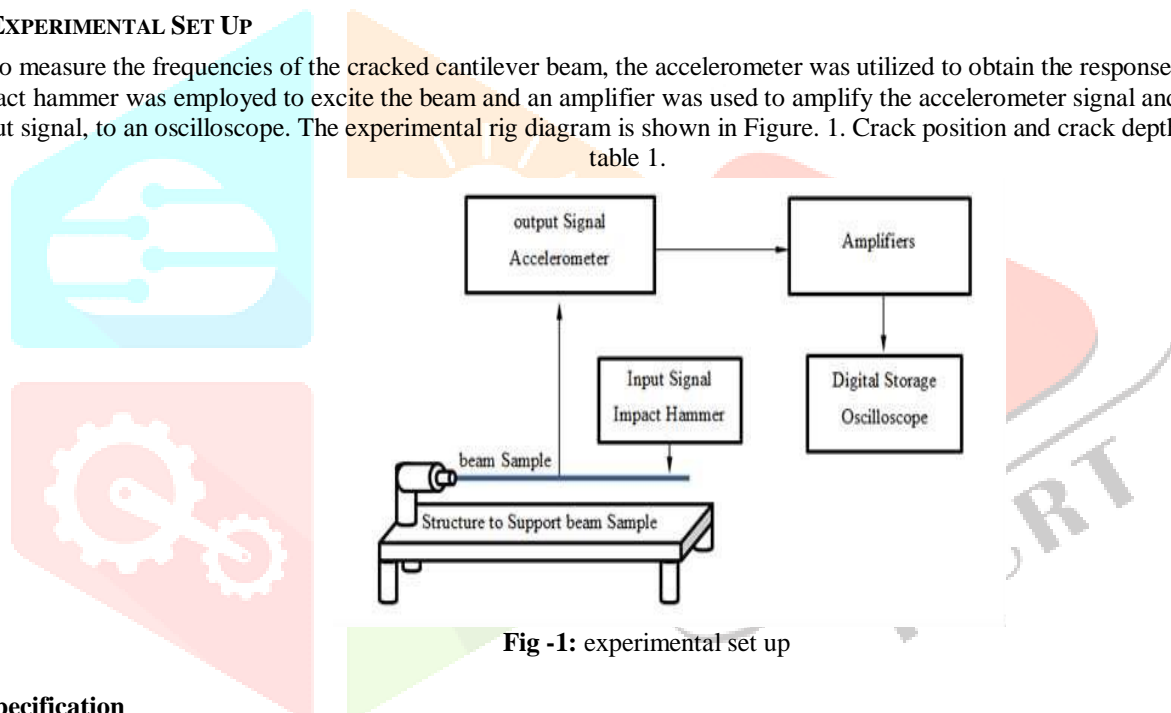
XPERIMENTAL SET UP

o measure the frequencies of the cracked cantilever beam, the accelerometer was utilized to obtain the response act hammer was employed to excite the beam and an amplifier was used to amplify the accelerometer signal and ut signal, to an oscilloscope. The experimental rig diagram is shown in Figure. 1. Crack position and crack depth table 1.

output Signal Accelerometer

Amplifiers

Input Signal Impact Hammer

Digital Storage Oscilloscope

beam Sample

Structure to Support beam Sample

**Fig -1:** experimental set up

pecification

RT